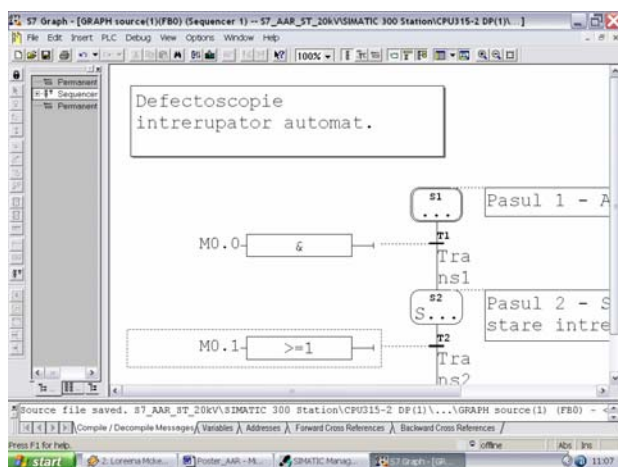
S7 Graph - [GRAPH source(1)(FB0) (Sequencer 1) -- S7_AAR_ST_20kV\SIMATIC 300 Station\CPU315-2 DP(1)\...]

File Edit Insert PLC Debug View Options Window Help

100%

Permanent
Sequencer
Permanent

Defectoscopie
intrerupator automat.

S1
...

Pasul 1 - A

M0.0

&

T1
Trans1

S2
S...

Pasul 2 - S
stare intre

M0.1

>=1

T2
Trans2

Source file saved. S7_AAR_ST_20kV\SIMATIC 300 Station\CPU315-2 DP(1)\...\GRAPH source(1) (FB0) -

Compile / Decompile Messages / Variables / Addresses / Forward Cross References / Backward Cross References /

Press F1 for help.

offline

Abs

Ins

start

2 Loreena Mcke...

Poster_AAR - Mi...

SIMATIC Manag...

S7 Graph - [GR...

11:07